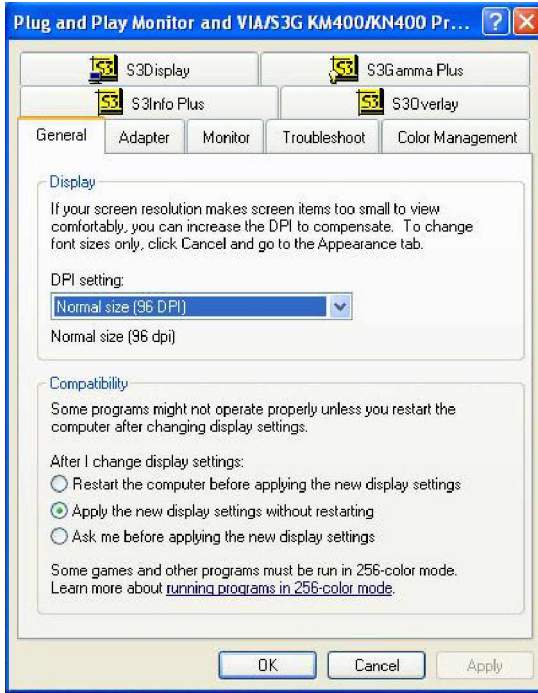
Plug and Play Monitor and VIA/S3G KM400/KN400 Pr...

S3Display
S3Gamma Plus
S3Info Plus
S3Overlay
General
Adapter
Monitor
Troubleshoot
Color Management

Display

If your screen resolution makes screen items too small to view comfortably, you can increase the DPI to compensate. To change font sizes only, click Cancel and go to the Appearance tab.

DPI setting:

Normal size (96 DPI)

Normal size (96 dpi)

Compatibility

Some programs might not operate properly unless you restart the computer after changing display settings.

After I change display settings:

Restart the computer before applying the new display settings

Apply the new display settings without restarting

Ask me before applying the new display settings

Some games and other programs must be run in 256-color mode. Learn more about running programs in 256-color mode.

OK
Cancel
Apply